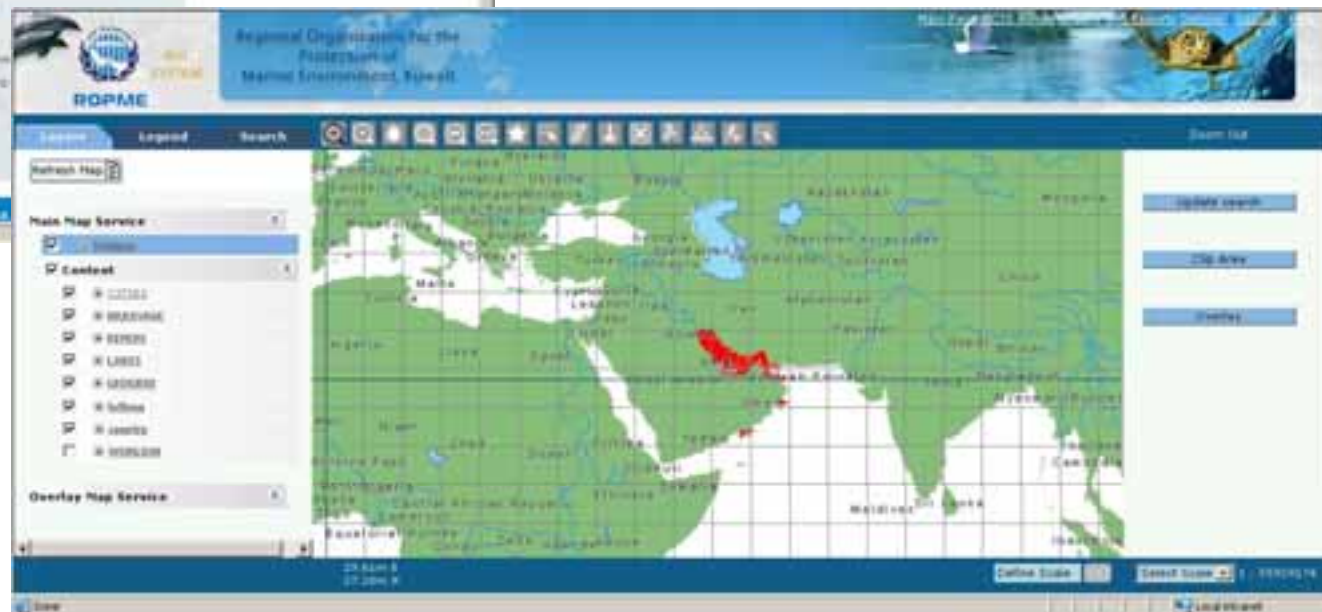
ROPME

GIS SYSTEM

Regional Organization for the Protection of Marine Environment, Kuwait

Layers
Legend
Search

Zoom Out

Refresh Map

Main Map Service

Content

Overlay Map Service

Update search

Clip Area

Overlay

Russia
Kazakhstan
Mongolia
Ukraine
Malta
Cyprus
Lebanon
Iraq
Iran
Afghanistan
Pakistan
China
Tunisia
Algeria
Libya
Egypt
Saudi Arabia
India
Chad
Sudan
Yemen
Oman
Nigeria
Ethiopia
Maldives
Sri Lanka
Central African Republic
Cameroon
Somalia
Equatorial Guinea
Congo
Kenya
Myanmar
Bangladesh

Define Scale
Select Scale

Done
Local intranet